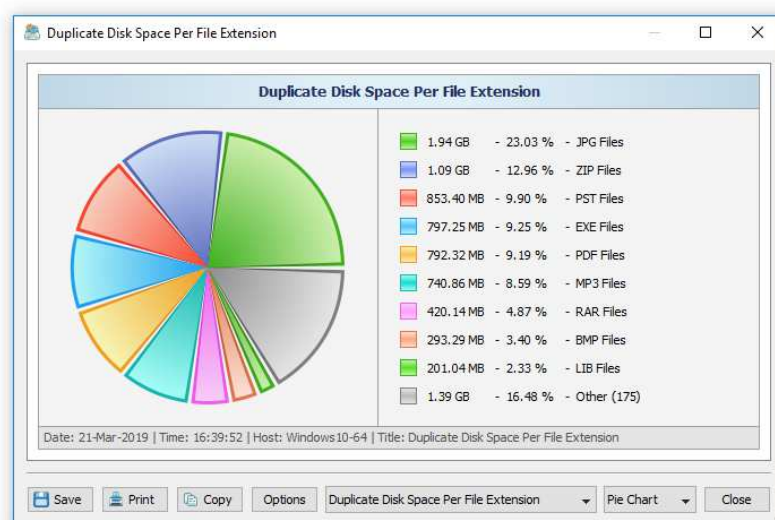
Duplicate Disk Space Per File Extension

Duplicate Disk Space Per File Extension

| | | |
|---|---|---|
| 1.94 GB | - 23.03 % | - JPG Files |
| 1.09 GB | - 12.96 % | - ZIP Files |
| 853.40 MB | - 9.90 % | - PST Files |
| 797.25 MB | - 9.25 % | - EXE Files |
| 792.32 MB | - 9.19 % | - PDF Files |
| 740.86 MB | - 8.59 % | - MP3 Files |
| 420.14 MB | - 4.87 % | - RAR Files |
| 293.29 MB | - 3.40 % | - BMP Files |
| 201.04 MB | - 2.33 % | - LIB Files |
| 1.39 GB | - 16.48 % | - Other (175) |

Date: 21-Mar-2019 | Time: 16:39:52 | Host: Windows10-64 | Title: Duplicate Disk Space Per File Extension

Save Print Copy Options Duplicate Disk Space Per File Extension Pie Chart Close